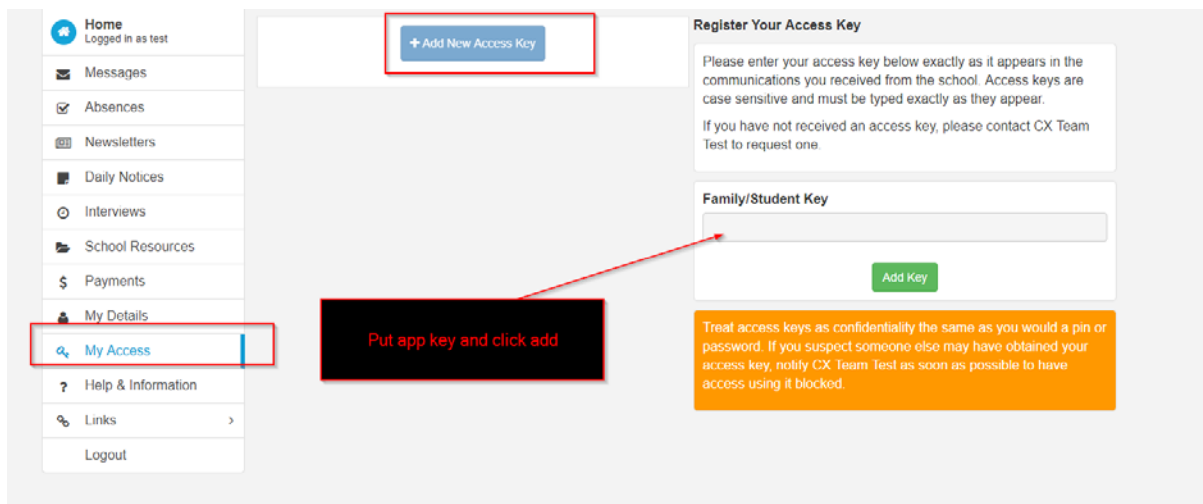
Home
Logged in as test

Messages

Absences

Newsletters

Daily Notices

Interviews

School Resources

Payments

My Details

My Access

Help & Information

Links

Logout

+ Add New Access Key

Put app key and click add

Register Your Access Key

Please enter your access key below exactly as it appears in the communications you received from the school. Access keys are case sensitive and must be typed exactly as they appear.

If you have not received an access key, please contact CX Team Test to request one.

Family/Student Key

Add Key

Treat access keys as confidentiality the same as you would a pin or password. If you suspect someone else may have obtained your access key, notify CX Team Test as soon as possible to have access using it blocked.